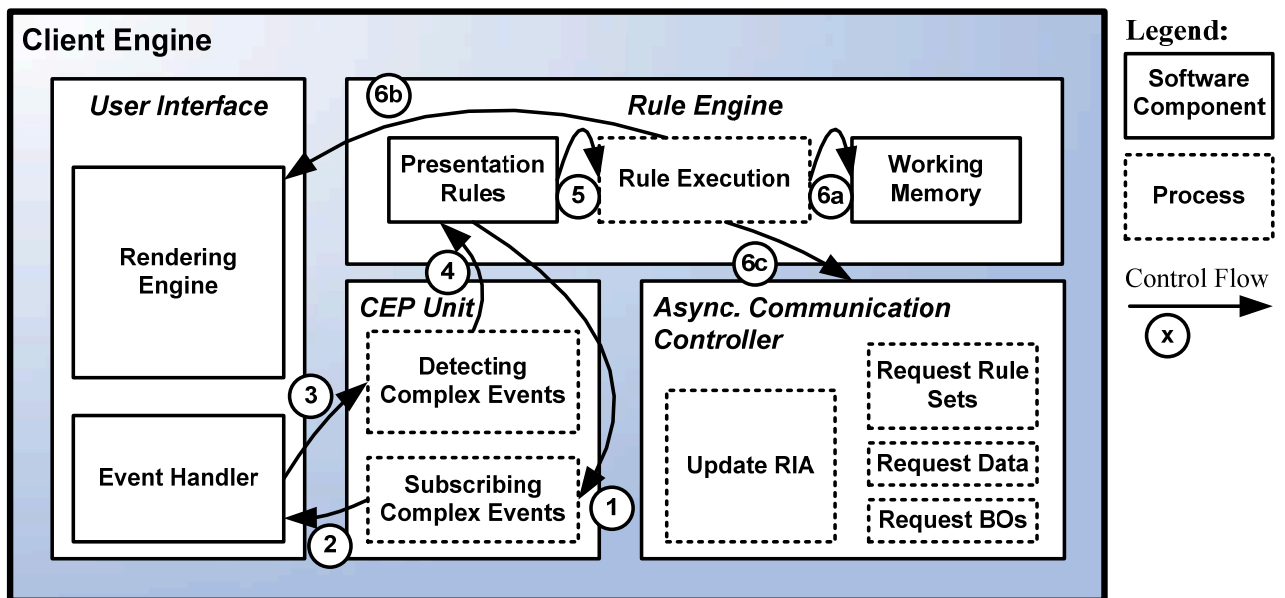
Client Engine

User Interface

Rendering Engine

Event Handler

Rule Engine

6b

Presentation Rules

5

Rule Execution

6a

Working Memory

4

6c

CEP Unit

Detecting Complex Events

Subscribing Complex Events

3

2

1

Async. Communication Controller

Update RIA

Request Rule Sets

Request Data

Request BOs

Legend:

Software Component

Process

Control Flow

x